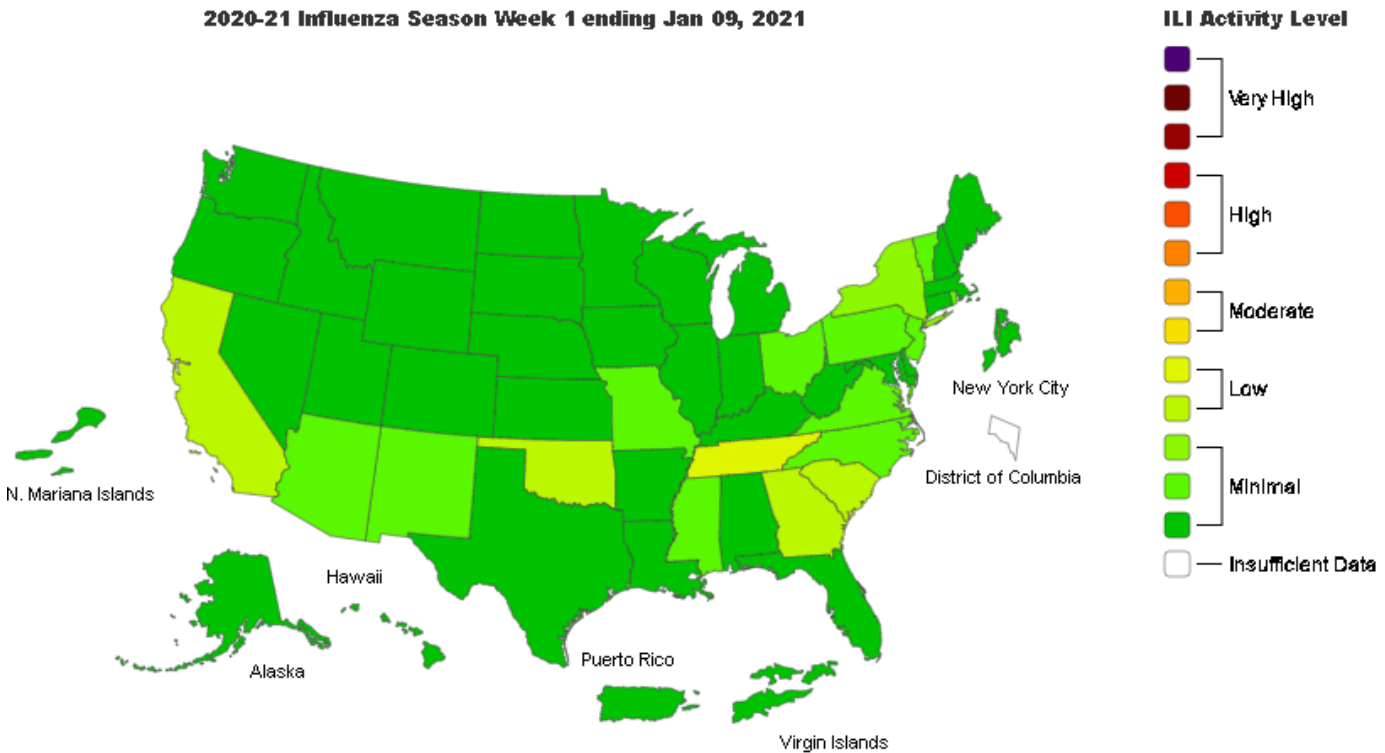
2020-21 Influenza Season Week 1 ending Jan 09, 2021

ILI Activity Level

Very High

High

Moderate

Low

Minimal

Insufficient Data

New York City

District of Columbia

N. Mariana Islands

Hawaii

Alaska

Puerto Rico

Virgin Islands